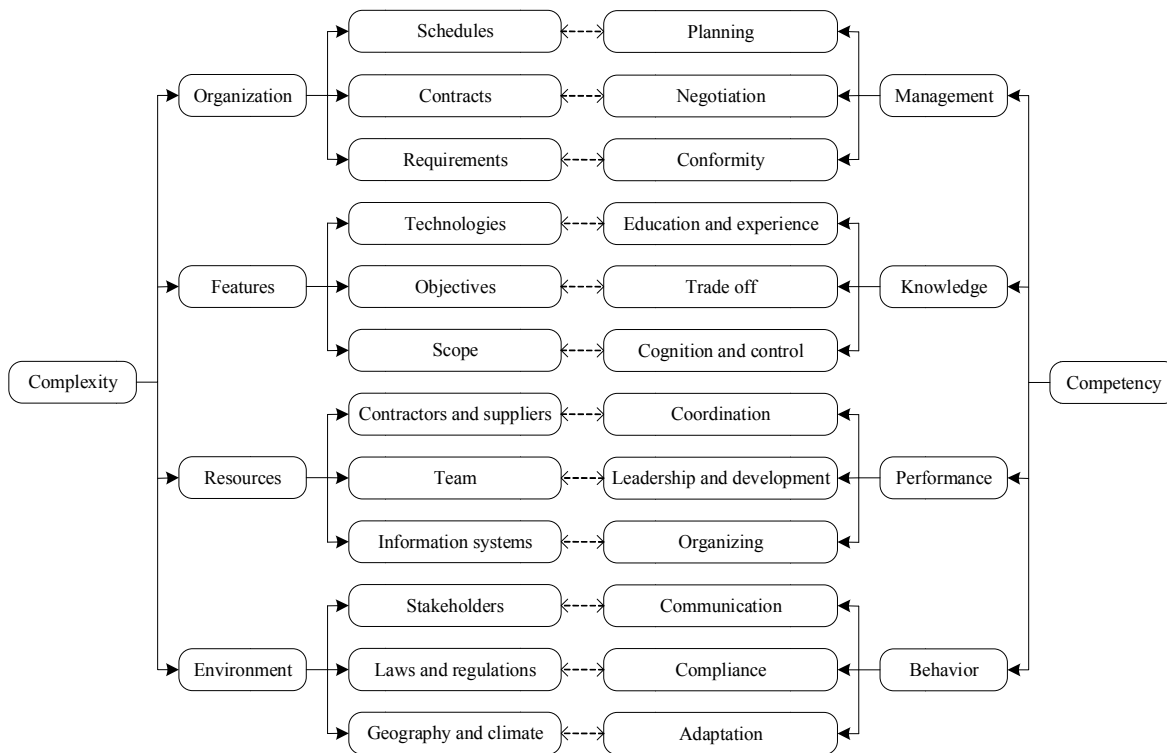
Complexity

Organization
Schedules
Contracts
Requirements

Features
Technologies
Objectives
Scope

Resources
Contractors and suppliers
Team
Information systems

Environment
Stakeholders
Laws and regulations
Geography and climate

Planning
Negotiation
Conformity
Education and experience
Trade off
Cognition and control
Coordination
Leadership and development
Organizing
Communication
Compliance
Adaptation

Management
Knowledge
Performance
Behavior

Competency